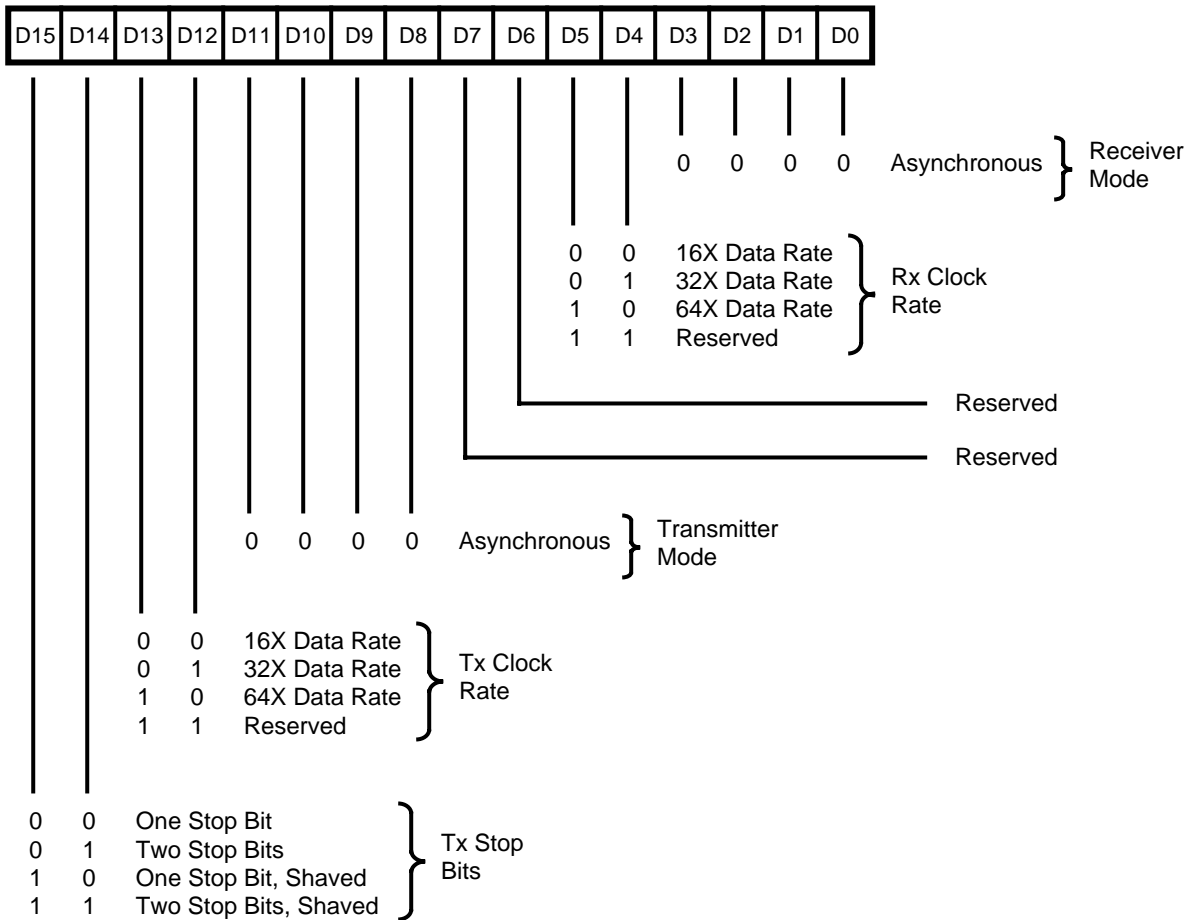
| D15 | D14 | D13 | D12 | D11 | D10 | D9 | D8 | D7 | D6 | D5 | D4 | D3 | D2 | D1 | D0 |
|---|---|---|---|---|---|---|---|---|---|---|---|---|---|---|---|

0 0 0 0 Asynchronous } Receiver Mode

0 0 16X Data Rate
0 1 32X Data Rate
1 0 64X Data Rate
1 1 Reserved
} Rx Clock Rate

Reserved

Reserved

0 0 0 0 Asynchronous } Transmitter Mode

0 0 16X Data Rate
0 1 32X Data Rate
1 0 64X Data Rate
1 1 Reserved
} Tx Clock Rate

0 0 One Stop Bit
0 1 Two Stop Bits
1 0 One Stop Bit, Shaved
1 1 Two Stop Bits, Shaved
} Tx Stop Bits